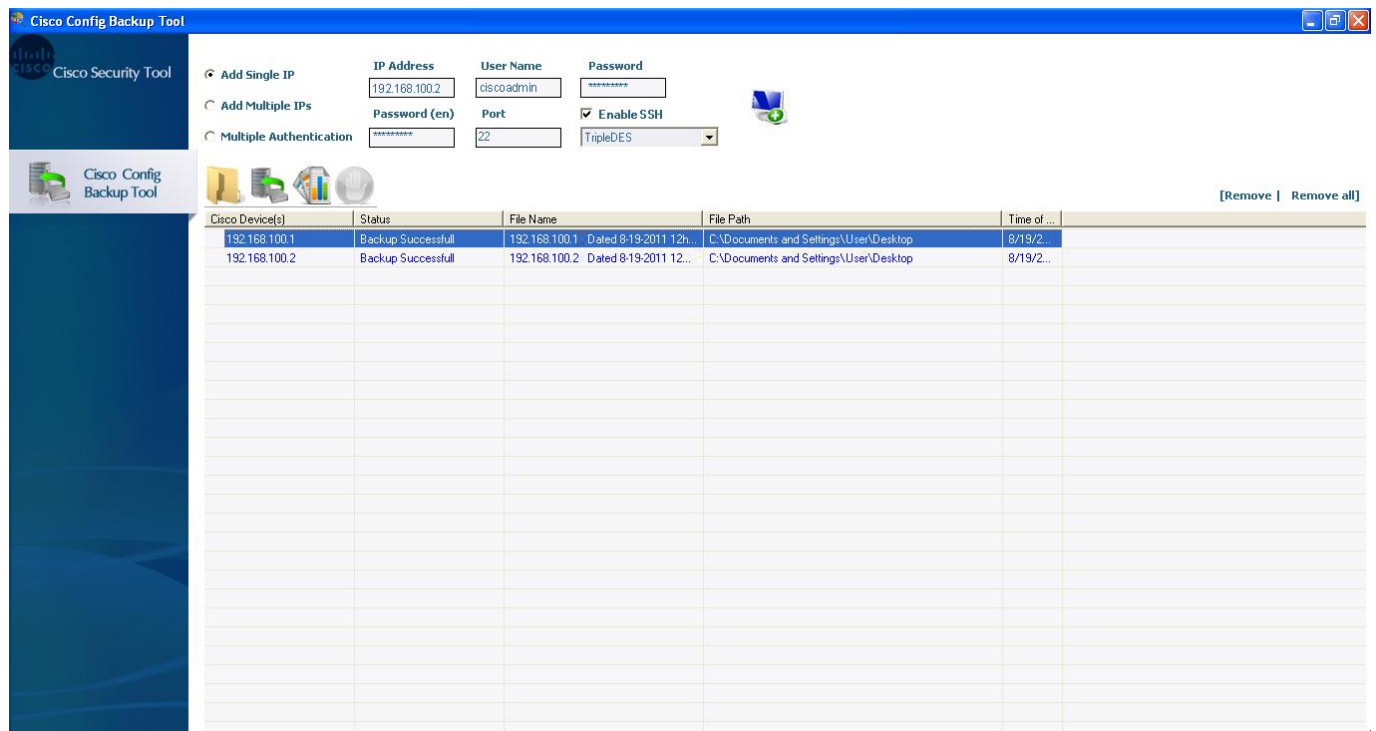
Cisco Config Backup Tool

CISCO Cisco Security Tool

Add Single IP
Add Multiple IPs
Multiple Authentication

IP Address
192.168.100.2
User Name
ciscoadmin
Password
*********
Password (en)
*********
Port
22
Enable SSH
TripleDES

Cisco Config Backup Tool

[Remove | Remove all]

| Cisco Device(s) | Status | File Name | File Path | Time of ... |
|---|---|---|---|---|
| 192.168.100.1 | Backup Successfull | 192.168.100.1 Dated 8-19-2011 12h... | C:\Documents and Settings\User\Desktop | 8/19/2... |
| 192.168.100.2 | Backup Successfull | 192.168.100.2 Dated 8-19-2011 12... | C:\Documents and Settings\User\Desktop | 8/19/2... |